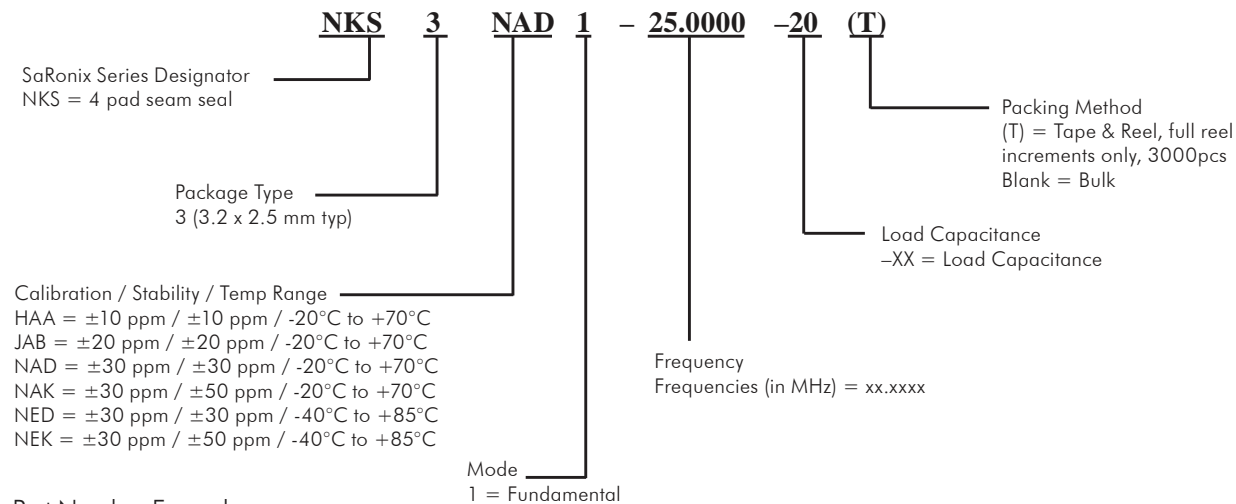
NKS 3 NAD 1 – 25.0000 –20 (T)

SaRonix Series Designator
NKS = 4 pad seam seal

Package Type
3 (3.2 x 2.5 mm typ)

Calibration / Stability / Temp Range
HAA = ±10 ppm / ±10 ppm / -20°C to +70°C
JAB = ±20 ppm / ±20 ppm / -20°C to +70°C
NAD = ±30 ppm / ±30 ppm / -20°C to +70°C
NAK = ±30 ppm / ±50 ppm / -20°C to +70°C
NED = ±30 ppm / ±30 ppm / -40°C to +85°C
NEK = ±30 ppm / ±50 ppm / -40°C to +85°C

Mode
1 = Fundamental

Frequency
Frequencies (in MHz) = xx.xxxx

Load Capacitance
–XX = Load Capacitance

Packing Method
(T) = Tape & Reel, full reel increments only, 3000pcs
Blank = Bulk

Part Number Example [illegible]